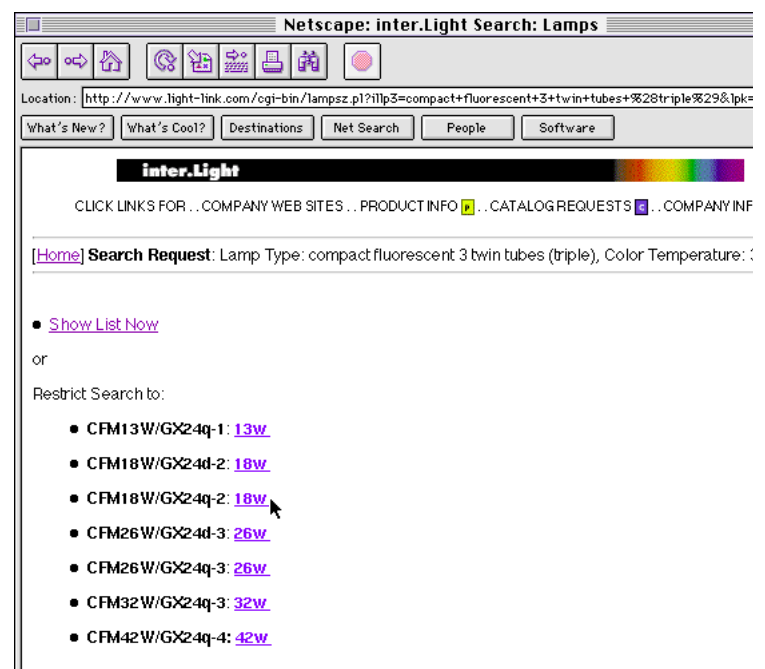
Netscape: inter.Light Search: Lamps

Location: http://www.light-link.com/cgi-bin/lampsz.pl?illp3=compact+fluorescent+3+twin+tubes+%28triple%29&lpk=

What's New? What's Cool? Destinations Net Search People Software

inter.Light

CLICK LINKS FOR . . COMPANY WEB SITES . . PRODUCT INFO P . . CATALOG REQUESTS C . . COMPANY INF

[Home] Search Request: Lamp Type: compact fluorescent 3 twin tubes (triple), Color Temperature: 3

• Show List Now

or

Restrict Search to:

• CFM13W/GX24q-1: 13w
• CFM18W/GX24d-2: 18w
• CFM18W/GX24q-2: 18w
• CFM26W/GX24d-3: 26w
• CFM26W/GX24q-3: 26w
• CFM32W/GX24q-3: 32w
• CFM42W/GX24q-4: 42w